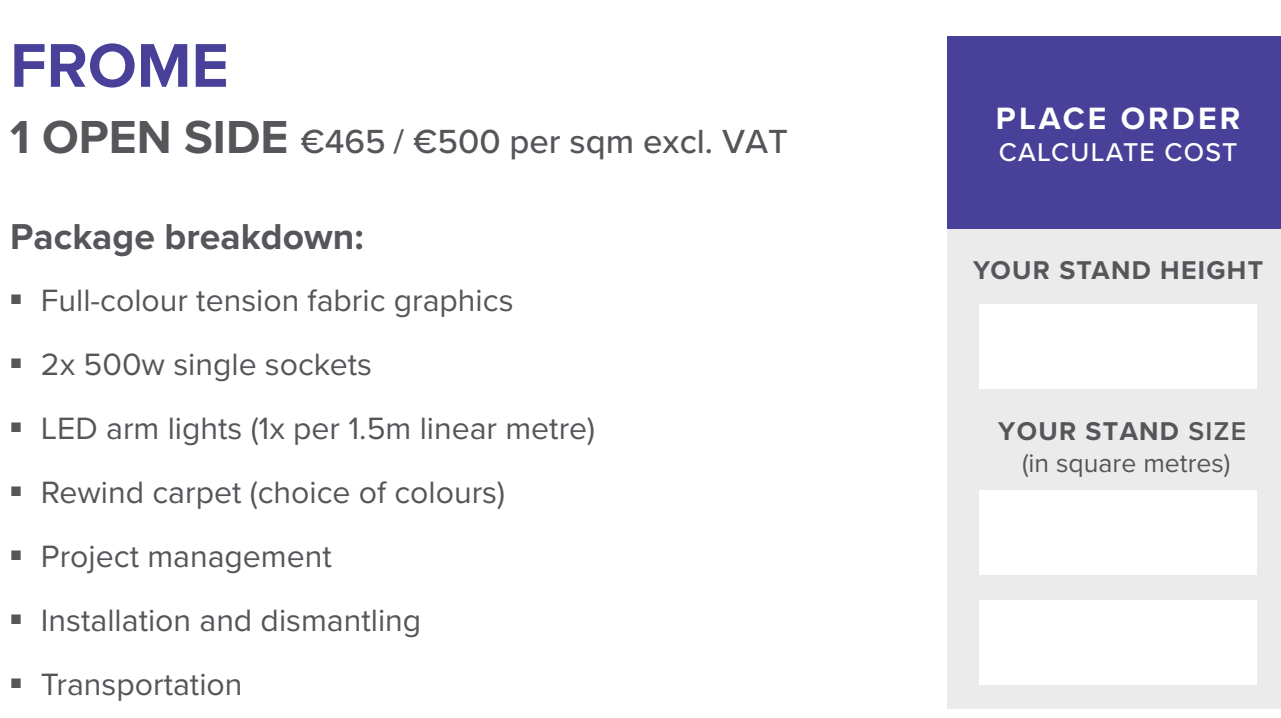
FROME

1 OPEN SIDE €465 / €500 per sqm excl. VAT

Package breakdown:

- Full-colour tension fabric graphics
- 2x 500w single sockets
- LED arm lights (1x per 1.5m linear metre)
- Rewind carpet (choice of colours)
- Project management
- Installation and dismantling
- Transportation

PLACE ORDER
CALCULATE COST

YOUR STAND HEIGHT

YOUR STAND SIZE
(in square metres)